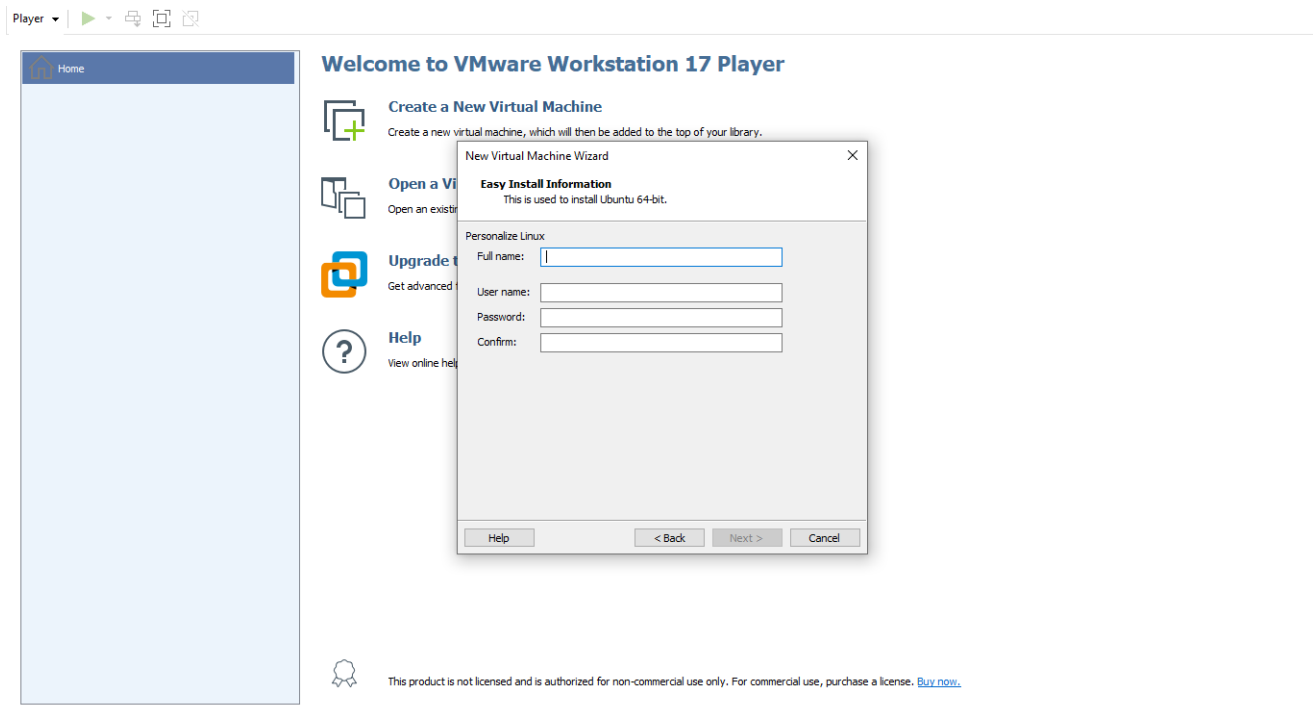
Player

Home

Welcome to VMware Workstation 17 Player

Create a New Virtual Machine
Create a new virtual machine, which will then be added to the top of your library.

Open a Vi
Open an existi

Upgrade t
Get advanced f

Help
View online help

New Virtual Machine Wizard

Easy Install Information
This is used to install Ubuntu 64-bit.

Personalize Linux
Full name:
User name:
Password:
Confirm:

Help
< Back
Next >
Cancel

This product is not licensed and is authorized for non-commercial use only. For commercial use, purchase a license. Buy now.